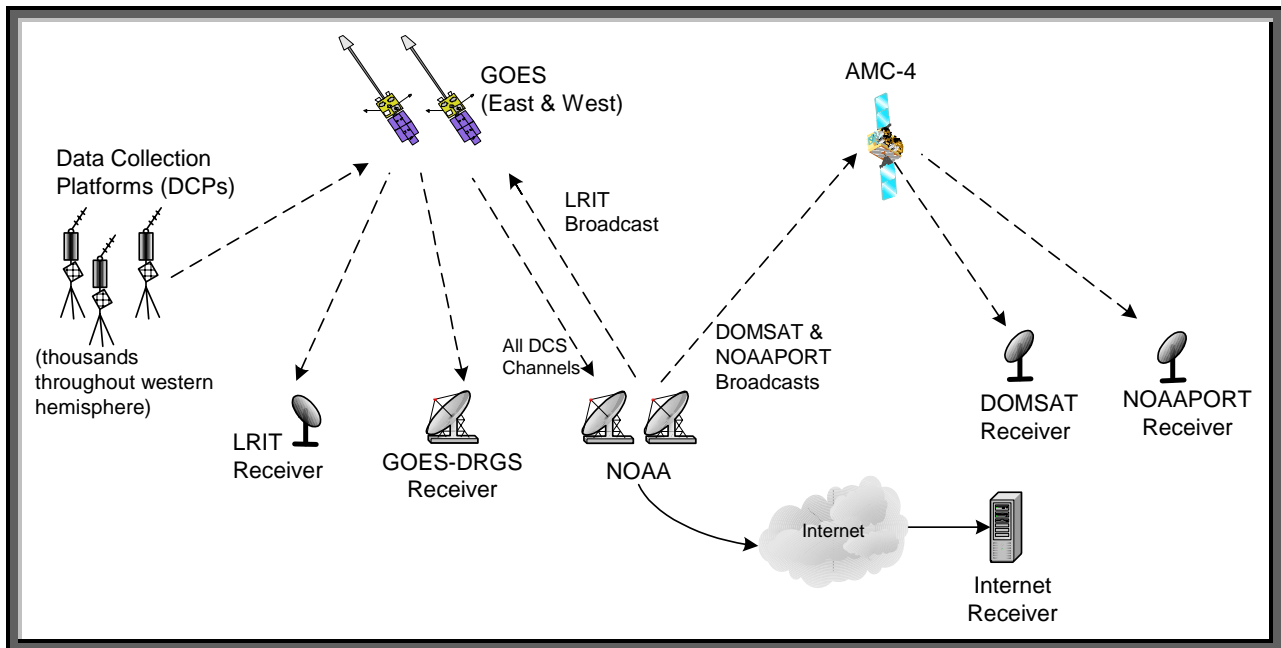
GOES
(East & West)

AMC-4

Data Collection
Platforms (DCPs)

LRIT
Broadcast

(thousands
throughout western
hemisphere)

All DCS
Channels

DOMSAT &
NOAAPORT
Broadcasts

LRIT
Receiver

GOES-DRGS
Receiver

NOAA

DOMSAT
Receiver

NOAAPORT
Receiver

Internet

Internet
Receiver